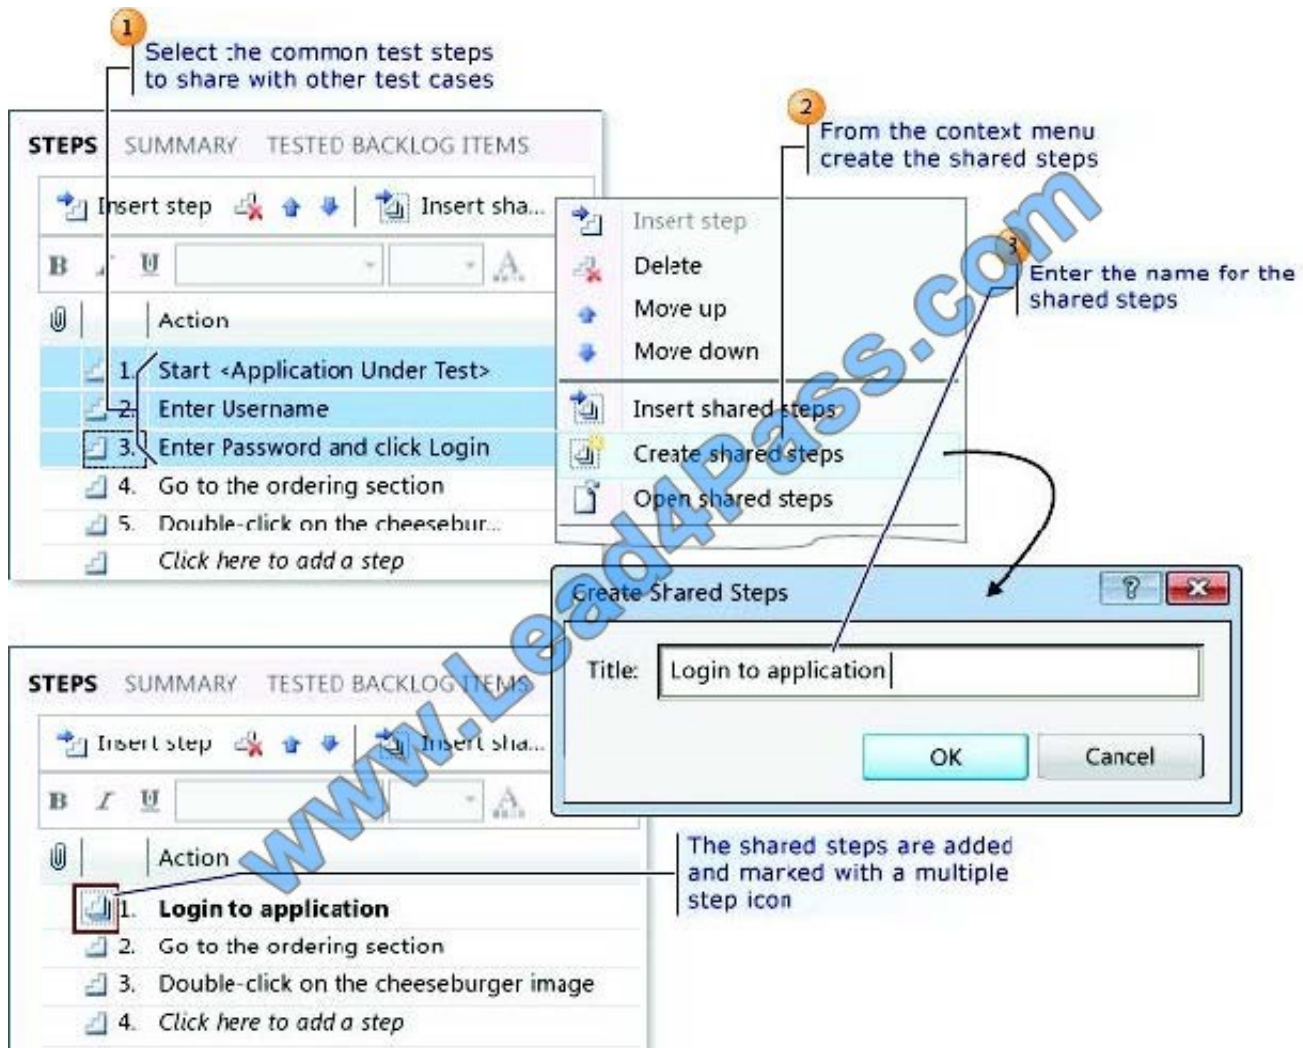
1
Select the common test steps to share with other test cases

STEPS SUMMARY TESTED BACKLOG ITEMS

Insert step Insert sha...

B I U

Action

1. Start <Application Under Test>
2. Enter Username
3. Enter Password and click Login
4. Go to the ordering section
5. Double-click on the cheesebur...
Click here to add a step

2
From the context menu create the shared steps

Insert step
Delete
Move up
Move down
Insert shared steps
Create shared steps
Open shared steps

3
Enter the name for the shared steps

Create Shared Steps

Title: Login to application

OK Cancel

STEPS SUMMARY TESTED BACKLOG ITEMS

Insert step Insert sha...

B I U

Action

1. Login to application
2. Go to the ordering section
3. Double-click on the cheeseburger image
4. Click here to add a step

The shared steps are added and marked with a multiple step icon

www.Lead4Pass.com